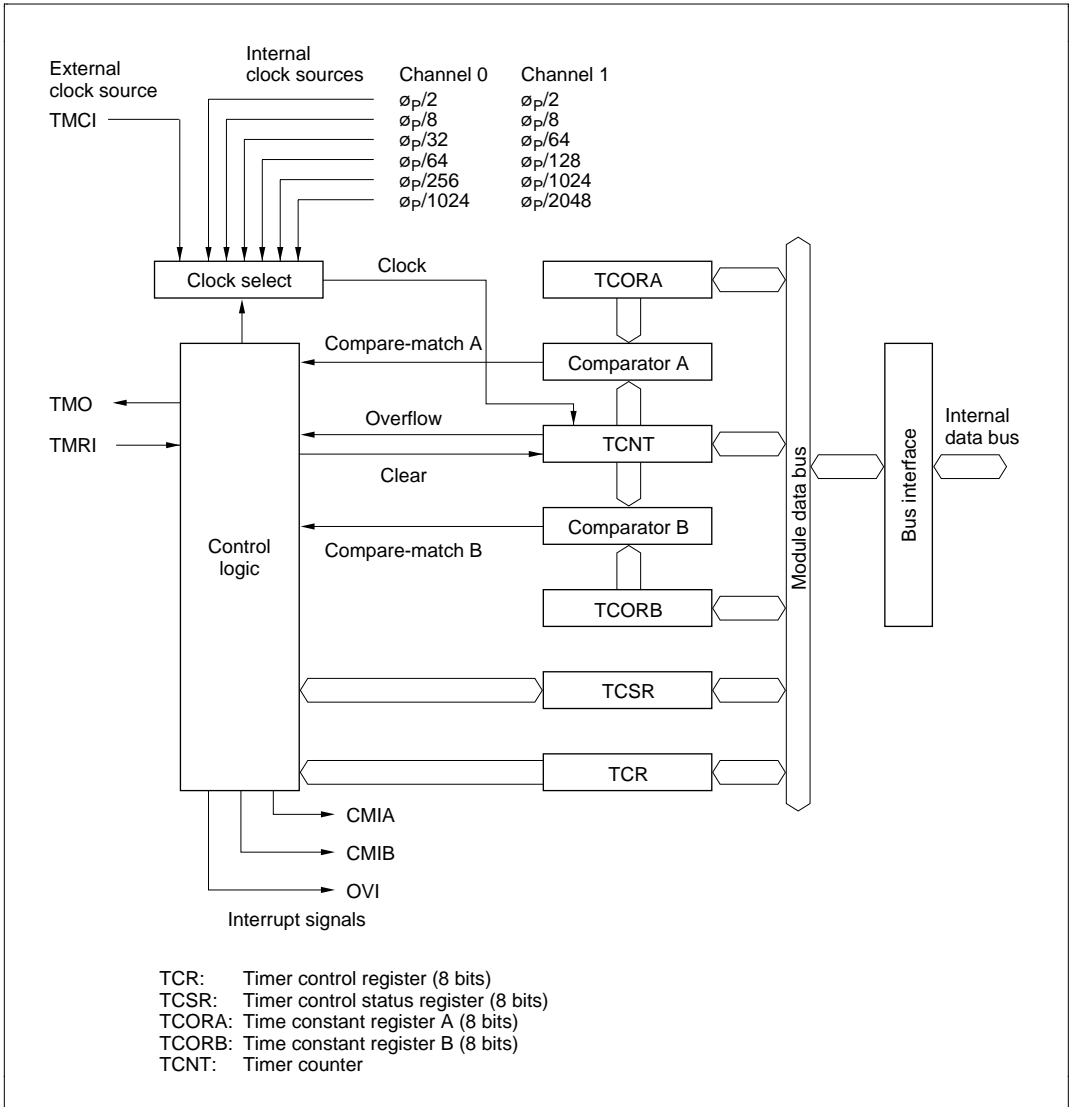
External clock source

Internal clock sources

Channel 0

Channel 1

TMCI

$ø_P/2$
$ø_P/8$
$ø_P/32$
$ø_P/64$
$ø_P/256$
$ø_P/1024$

$ø_P/2$
$ø_P/8$
$ø_P/64$
$ø_P/128$
$ø_P/1024$
$ø_P/2048$

Clock select

Clock

TCORA

Compare-match A

Comparator A

TMO

TMRI

Overflow

TCNT

Clear

Internal data bus

Comparator B

Control logic

Compare-match B

Module data bus

Bus interface

TCORB

TCSR

TCR

CMIA

CMIB

OVI

Interrupt signals

TCR: Timer control register (8 bits)
TCSR: Timer control status register (8 bits)
TCORA: Time constant register A (8 bits)
TCORB: Time constant register B (8 bits)
TCNT: Timer counter